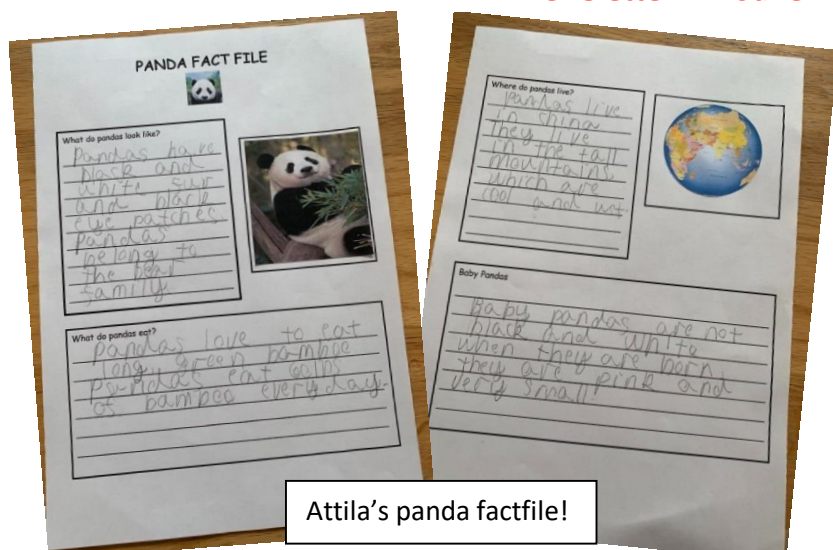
PANDA FACT FILE

What do pandas look like?

Pandas have black and white fur and black eye patches. Pandas belong to the bear family.

What do pandas eat?

Pandas love to eat long green bamboo. Pandas eat lots of bamboo everyday.

Where do pandas live?

Pandas live in China. they live in the tall mountains which are cool and wet

Baby Pandas

Baby pandas are not black and white when they are born they are pink and very small.

Attila's panda factfile!